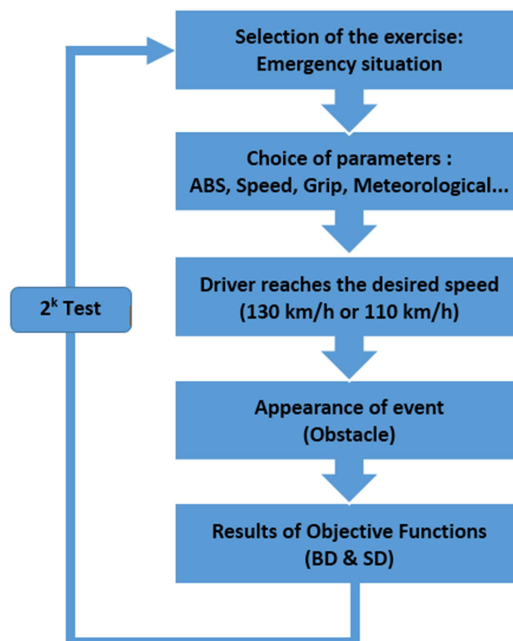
Selection of the exercise:
Emergency situation

Choice of parameters :
ABS, Speed, Grip, Meteorological...

Driver reaches the desired speed
(130 km/h or 110 km/h)

Appearance of event
(Obstacle)

Results of Objective Functions
(BD & SD)

$2^k$ Test